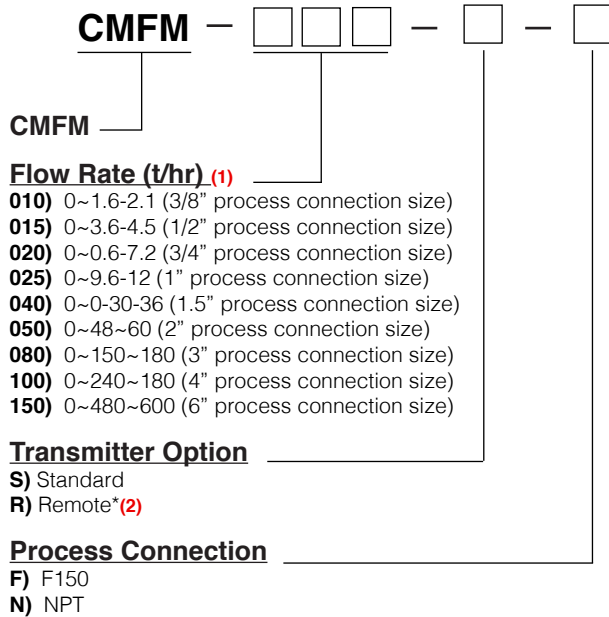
CMFM – □□□ – □ – □

CMFM

Flow Rate (t/hr) (1)
010) 0~1.6-2.1 (3/8” process connection size)
015) 0~3.6-4.5 (1/2” process connection size)
020) 0~0.6-7.2 (3/4” process connection size)
025) 0~9.6-12 (1” process connection size)
040) 0~0-30-36 (1.5” process connection size)
050) 0~48~60 (2” process connection size)
080) 0~150~180 (3” process connection size)
100) 0~240~180 (4” process connection size)
150) 0~480~600 (6” process connection size)

Transmitter Option
S) Standard
R) Remote*(2)

Process Connection
F) F150
N) NPT